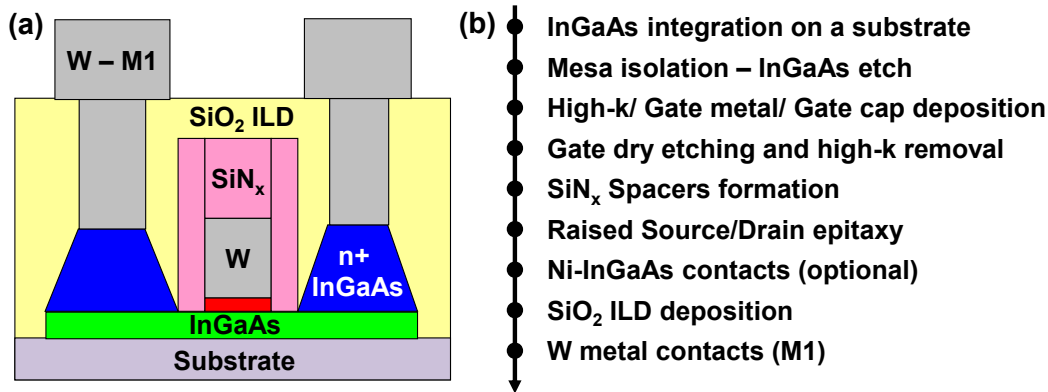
(a)

W – M1

$SiO_2$ ILD

$SiN_x$

W

n+ InGaAs

InGaAs

Substrate

(b)

InGaAs integration on a substrate

Mesa isolation – InGaAs etch

High-k/ Gate metal/ Gate cap deposition

Gate dry etching and high-k removal

$SiN_x$ Spacers formation

Raised Source/Drain epitaxy

Ni-InGaAs contacts (optional)

$SiO_2$ ILD deposition

W metal contacts (M1)